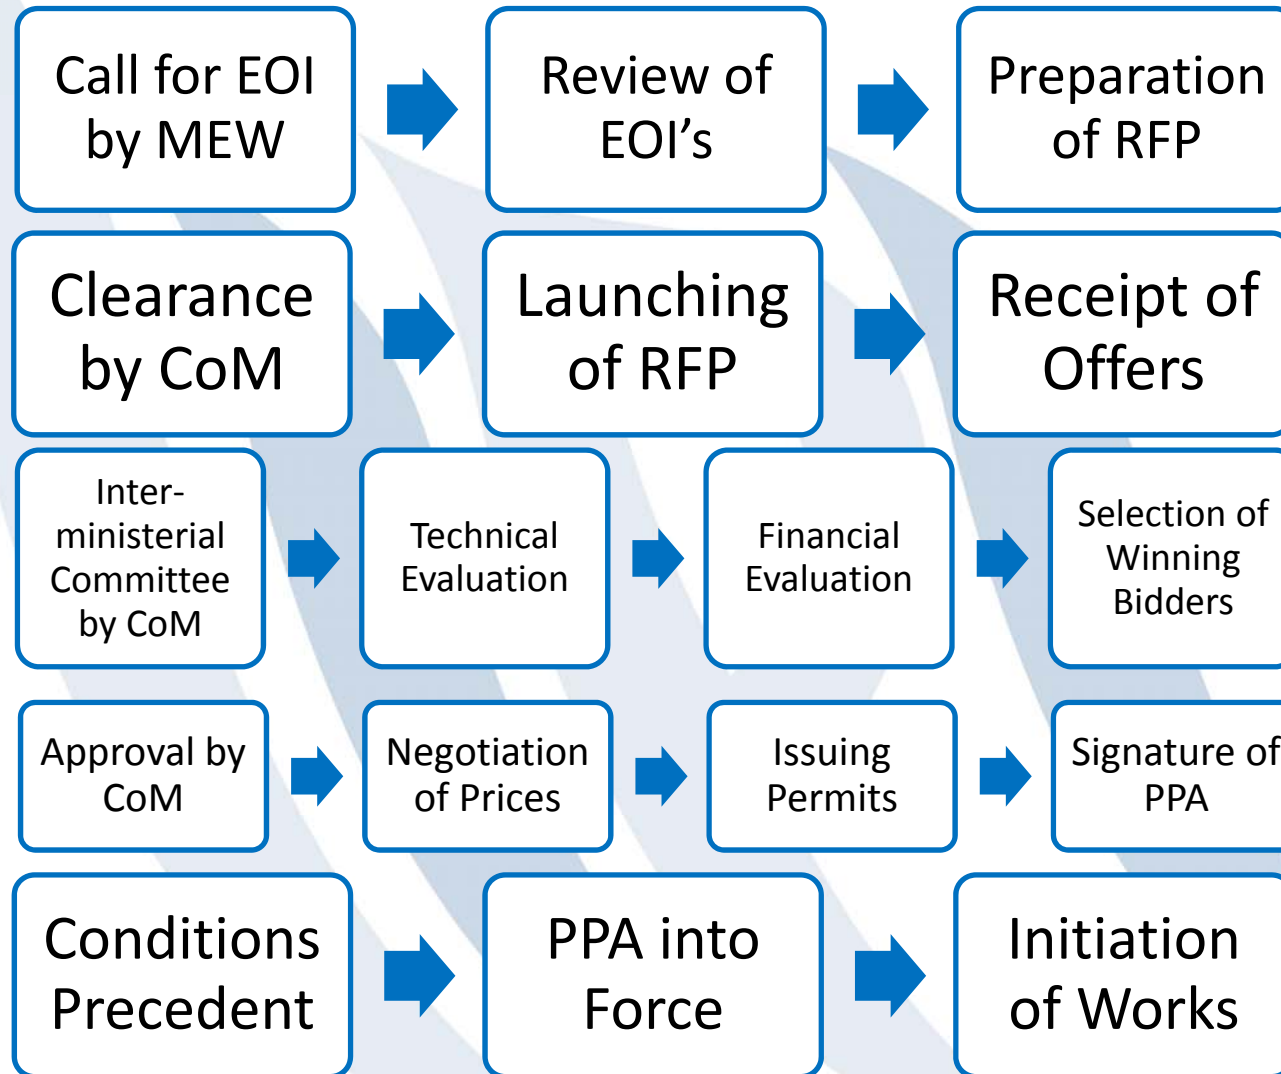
Call for EOI by MEW

Review of EOI's

Preparation of RFP

Clearance by CoM

Launching of RFP

Receipt of Offers

Inter-ministerial Committee by CoM

Technical Evaluation

Financial Evaluation

Selection of Winning Bidders

Approval by CoM

Negotiation of Prices

Issuing Permits

Signature of PPA

Conditions Precedent

PPA into Force

Initiation of Works